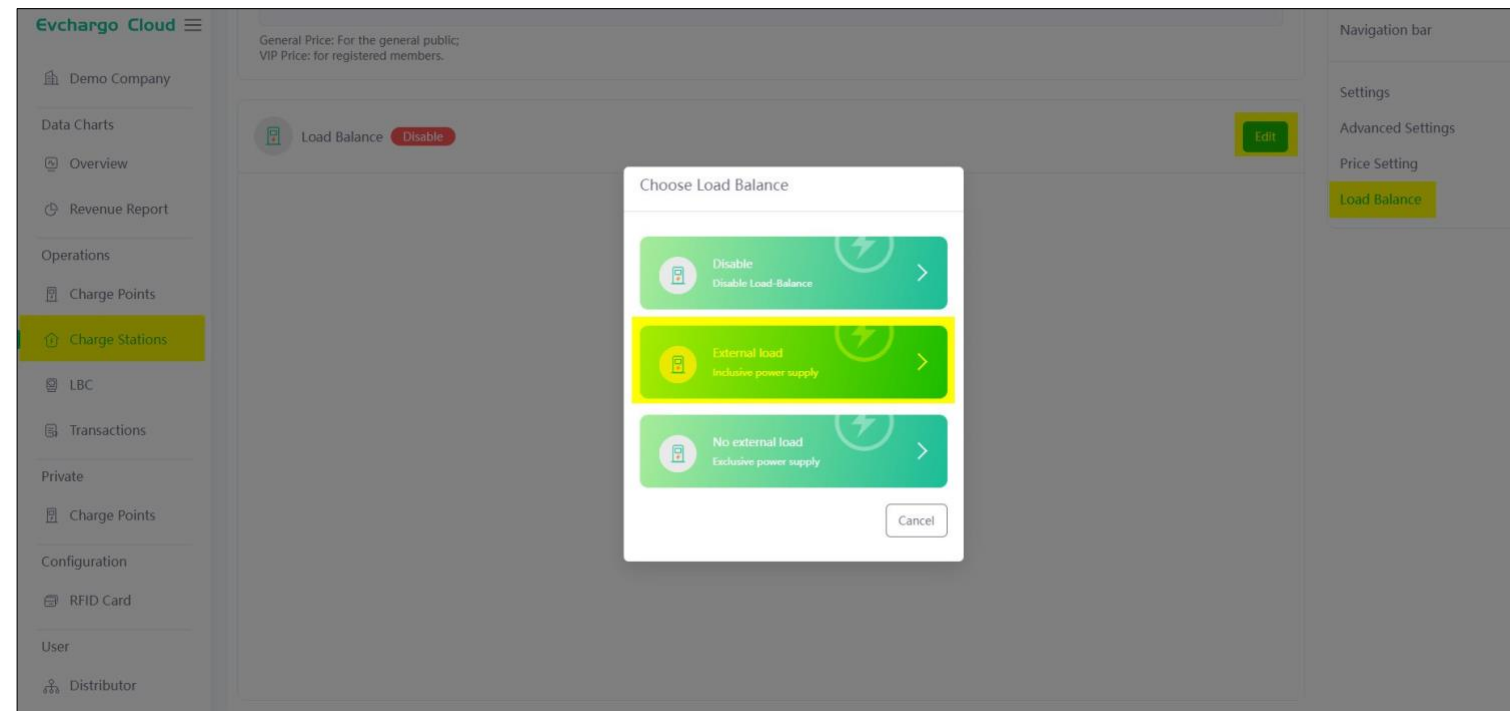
Evchargo Cloud

Demo Company

Data Charts

Overview

Revenue Report

Operations

Charge Points

Charge Stations

LBC

Transactions

Private

Charge Points

Configuration

RFID Card

User

Distributor

General Price: For the general public;
VIP Price: for registered members.

Load Balance Disable

Edit

Choose Load Balance

Disable
Disable Load-Balance

External load
Inclusive power supply

No external load
Exclusive power supply

Cancel

Navigation bar

Settings

Advanced Settings

Price Setting

Load Balance